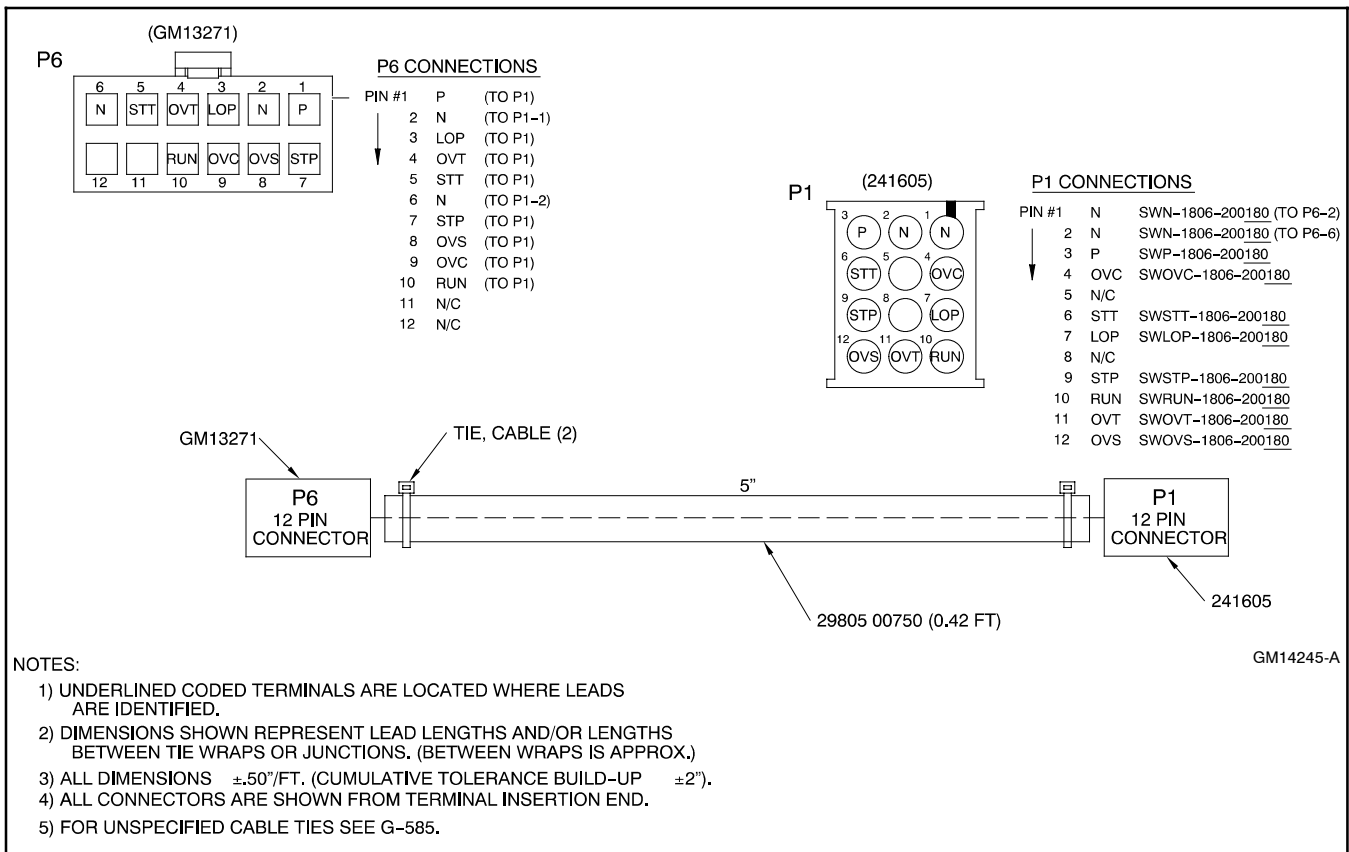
(GM13271)

P6

| 6 | 5 | 4 | 3 | 2 | 1 |
|---|---|---|---|---|---|
| N | STT | OVT | LOP | N | P |
|  |  | RUN | OVC | OVS | STP |
| 12 | 11 | 10 | 9 | 8 | 7 |

P6 CONNECTIONS

| PIN | | |
|---|---|---|
| PIN #1 | P | (TO P1) |
| 2 | N | (TO P1-1) |
| 3 | LOP | (TO P1) |
| 4 | OVT | (TO P1) |
| 5 | STT | (TO P1) |
| 6 | N | (TO P1-2) |
| 7 | STP | (TO P1) |
| 8 | OVS | (TO P1) |
| 9 | OVC | (TO P1) |
| 10 | RUN | (TO P1) |
| 11 | N/C | |
| 12 | N/C | |

P1

(241605)

| | | |
|---|---|---|
| 3 P | 2 N | 1 N |
| 6 STT | 5 | 4 OVC |
| 9 STP | 8 | 7 LOP |
| 12 OVS | 11 OVT | 10 RUN |

P1 CONNECTIONS

| PIN | | |
|---|---|---|
| PIN #1 | N | SWN-1806-200180 (TO P6-2) |
| 2 | N | SWN-1806-200180 (TO P6-6) |
| 3 | P | SWP-1806-200180 |
| 4 | OVC | SWOVC-1806-200180 |
| 5 | N/C | |
| 6 | STT | SWSTT-1806-200180 |
| 7 | LOP | SWLOP-1806-200180 |
| 8 | N/C | |
| 9 | STP | SWSTP-1806-200180 |
| 10 | RUN | SWRUN-1806-200180 |
| 11 | OVT | SWOVT-1806-200180 |
| 12 | OVS | SWOVS-1806-200180 |

GM13271

TIE, CABLE (2)

P6
12 PIN
CONNECTOR

5"

P1
12 PIN
CONNECTOR

241605

29805 00750 (0.42 FT)

GM14245-A

NOTES:
1) UNDERLINED CODED TERMINALS ARE LOCATED WHERE LEADS ARE IDENTIFIED.
2) DIMENSIONS SHOWN REPRESENT LEAD LENGTHS AND/OR LENGTHS BETWEEN TIE WRAPS OR JUNCTIONS. (BETWEEN WRAPS IS APPROX.)
3) ALL DIMENSIONS ±.50"/FT. (CUMULATIVE TOLERANCE BUILD-UP ±2").
4) ALL CONNECTORS ARE SHOWN FROM TERMINAL INSERTION END.
5) FOR UNSPECIFIED CABLE TIES SEE G-585.